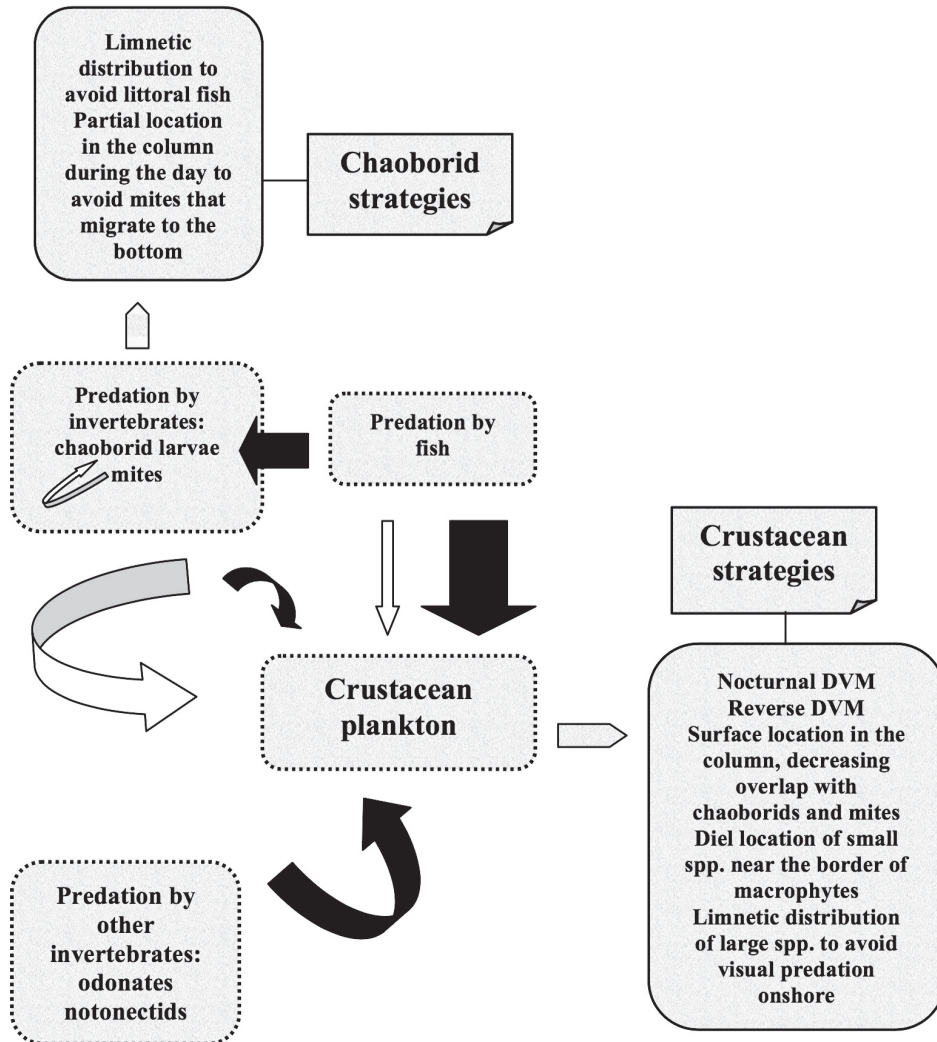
Limnetic distribution to avoid littoral fish
Partial location in the column during the day to avoid mites that migrate to the bottom

Chaoborid strategies

Predation by invertebrates: chaoborid larvae mites

Predation by fish

Crustacean strategies

Crustacean plankton

Nocturnal DVM
Reverse DVM
Surface location in the column, decreasing overlap with chaoborids and mites
Diel location of small spp. near the border of macrophytes
Limnetic distribution of large spp. to avoid visual predation onshore

Predation by other invertebrates: odonates notonectids